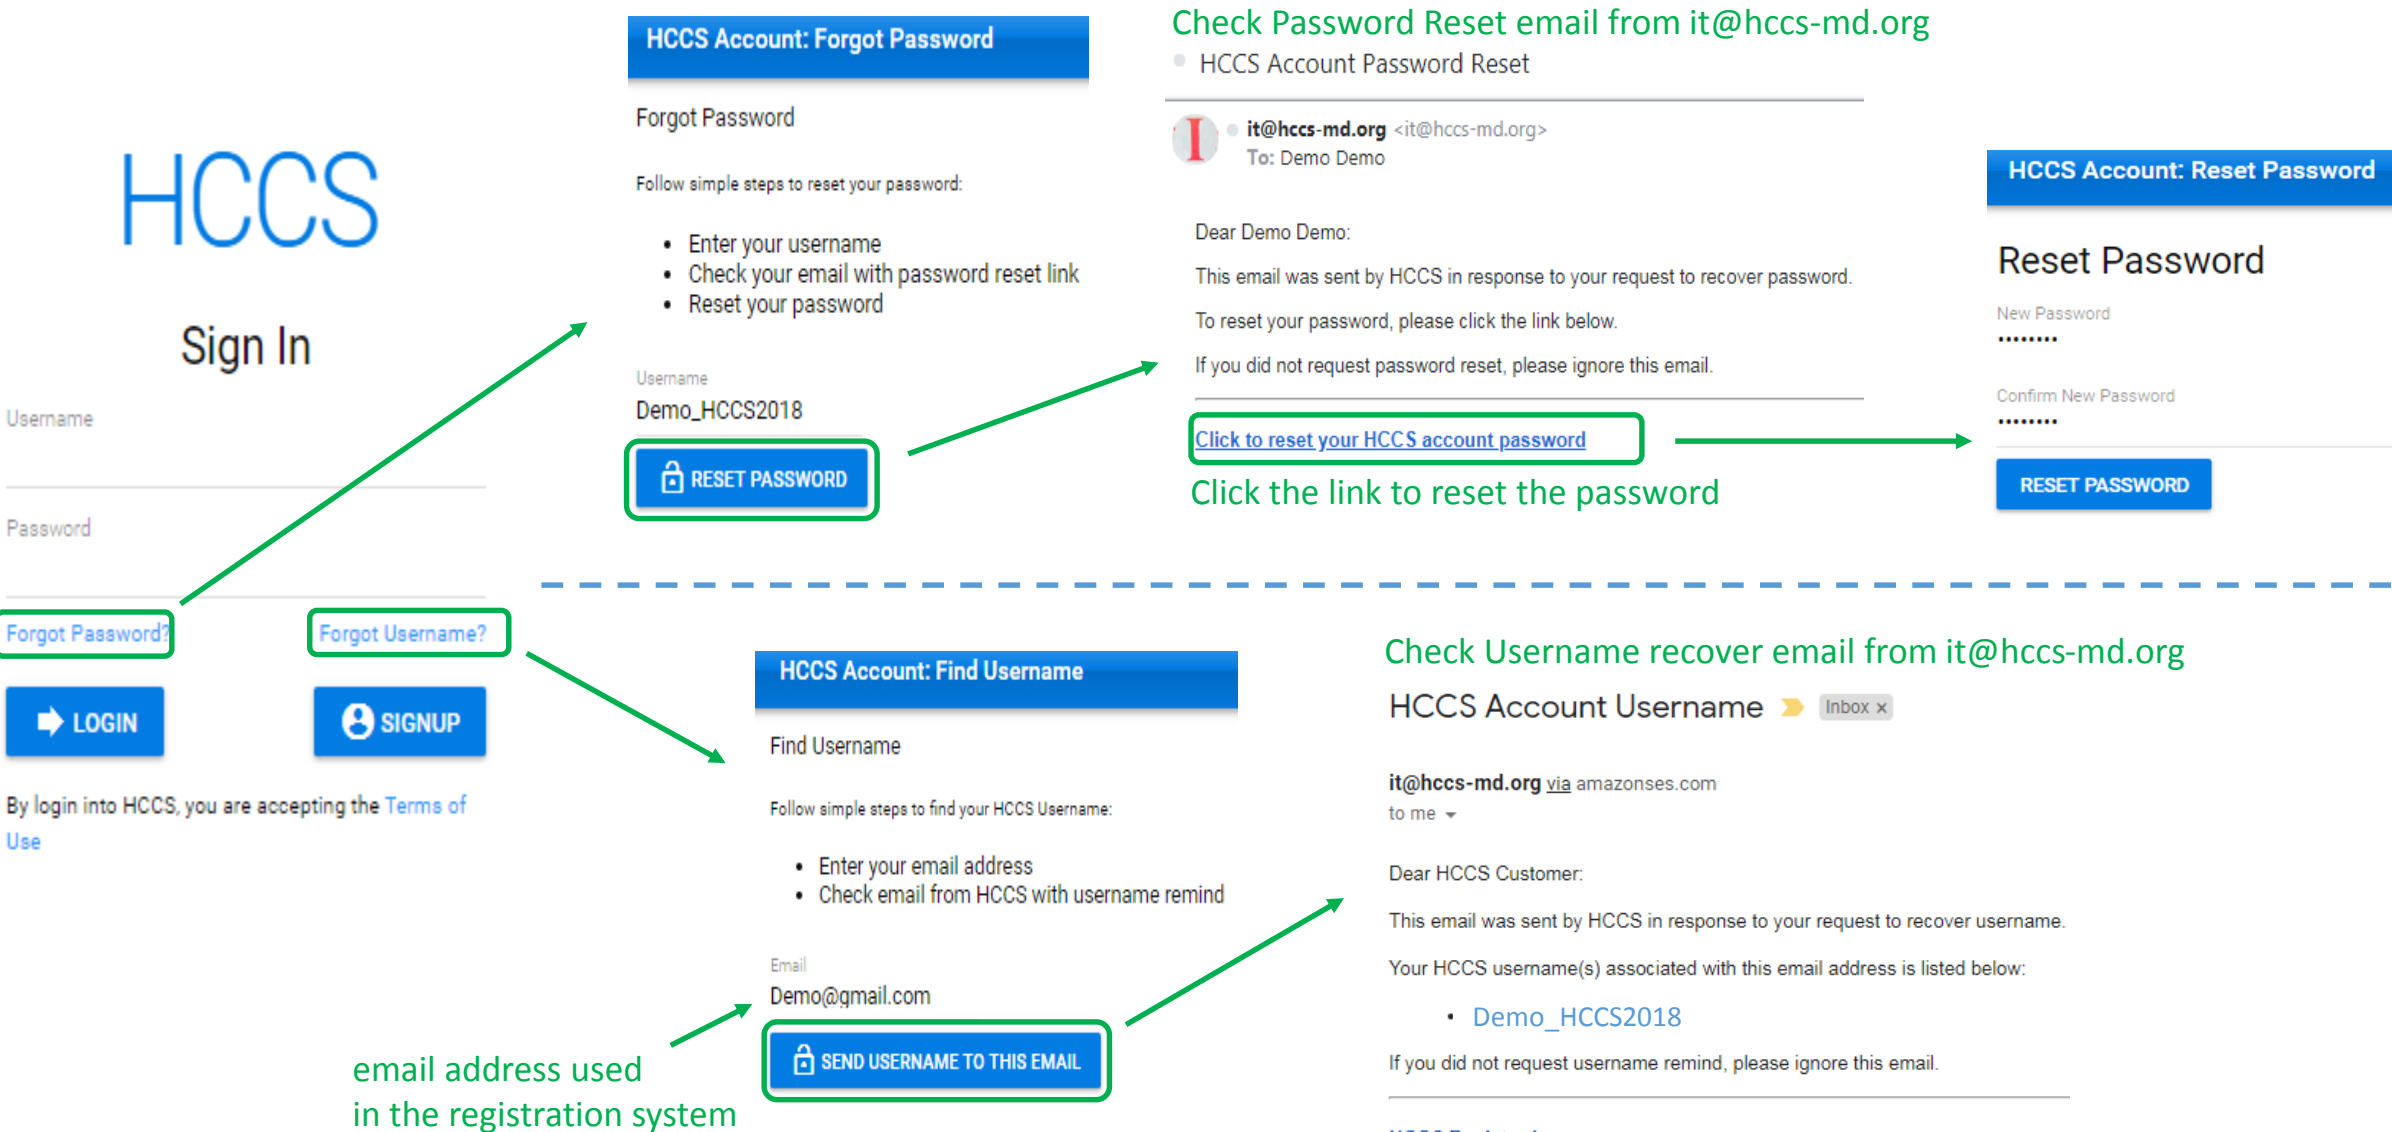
HCCS

Sign In

Username

Password

Forgot Password?

Forgot Username?

LOGIN

SIGNUP

By login into HCCS, you are accepting the Terms of Use

HCCS Account: Forgot Password

Forgot Password

Follow simple steps to reset your password:

- Enter your username
- Check your email with password reset link
- Reset your password

Username

Demo_HCCS2018

RESET PASSWORD

Check Password Reset email from it@hccs-md.org

HCCS Account Password Reset

it@hccs-md.org <it@hccs-md.org>

To: Demo Demo

Dear Demo Demo:

This email was sent by HCCS in response to your request to recover password.

To reset your password, please click the link below.

If you did not request password reset, please ignore this email.

Click to reset your HCCS account password

Click the link to reset the password

HCCS Account: Reset Password

Reset Password

New Password

••••••••

Confirm New Password

••••••••

RESET PASSWORD

HCCS Account: Find Username

Find Username

Follow simple steps to find your HCCS Username:

- Enter your email address
- Check email from HCCS with username remind

Email

Demo@gmail.com

SEND USERNAME TO THIS EMAIL

email address used in the registration system

Check Username recover email from it@hccs-md.org

HCCS Account Username Inbox ×

it@hccs-md.org via amazonses.com

to me

Dear HCCS Customer:

This email was sent by HCCS in response to your request to recover username.

Your HCCS username(s) associated with this email address is listed below:

- Demo_HCCS2018

If you did not request username remind, please ignore this email.